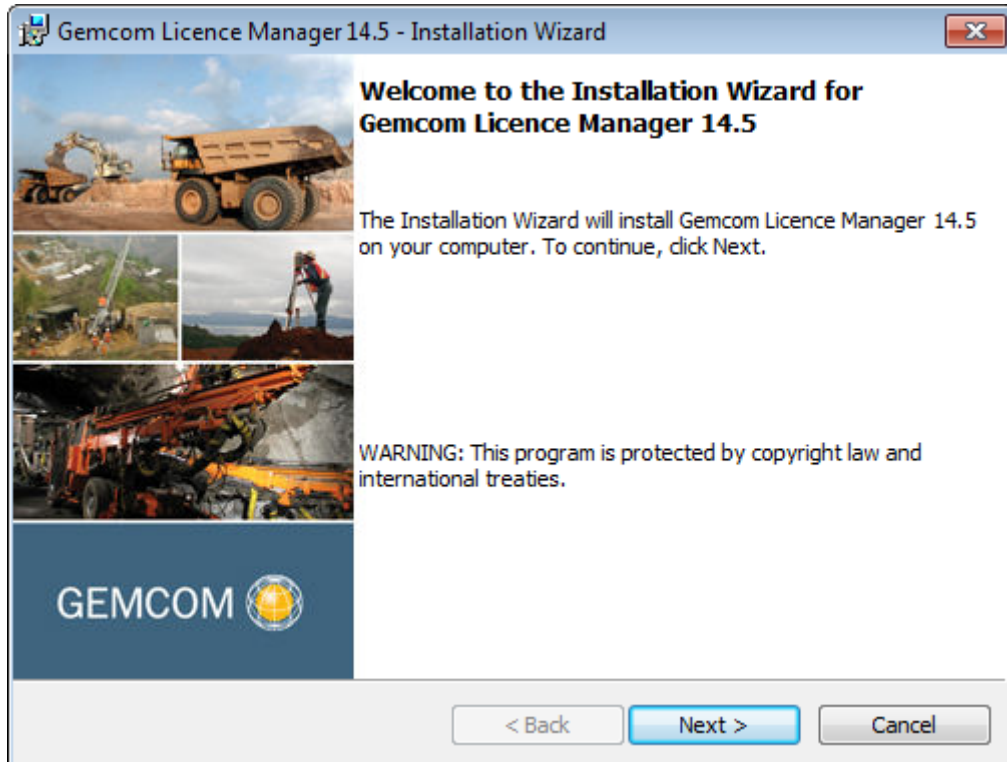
Gemcom Licence Manager 14.5 - Installation Wizard

Welcome to the Installation Wizard for Gemcom Licence Manager 14.5

The Installation Wizard will install Gemcom Licence Manager 14.5 on your computer. To continue, click Next.

WARNING: This program is protected by copyright law and international treaties.

GEMCOM

< Back
Next >
Cancel